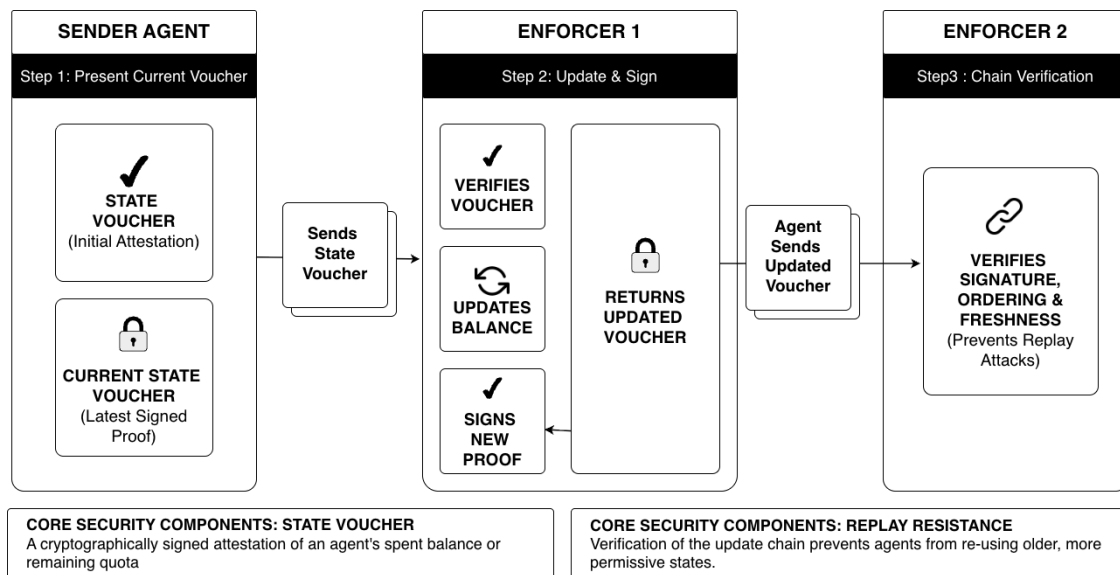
SENDER AGENT

Step 1: Present Current Voucher

STATE VOUCHER (Initial Attestation)

CURRENT STATE VOUCHER (Latest Signed Proof)

Sends State Voucher

ENFORCER 1

Step 2: Update & Sign

VERIFIES VOUCHER

UPDATES BALANCE

SIGNS NEW PROOF

RETURNS UPDATED VOUCHER

Agent Sends Updated Voucher

ENFORCER 2

Step3 : Chain Verification

VERIFIES SIGNATURE, ORDERING & FRESHNESS (Prevents Replay Attacks)

CORE SECURITY COMPONENTS: STATE VOUCHER
A cryptographically signed attestation of an agent's spent balance or remaining quota

CORE SECURITY COMPONENTS: REPLAY RESISTANCE
Verification of the update chain prevents agents from re-using older, more permissive states.